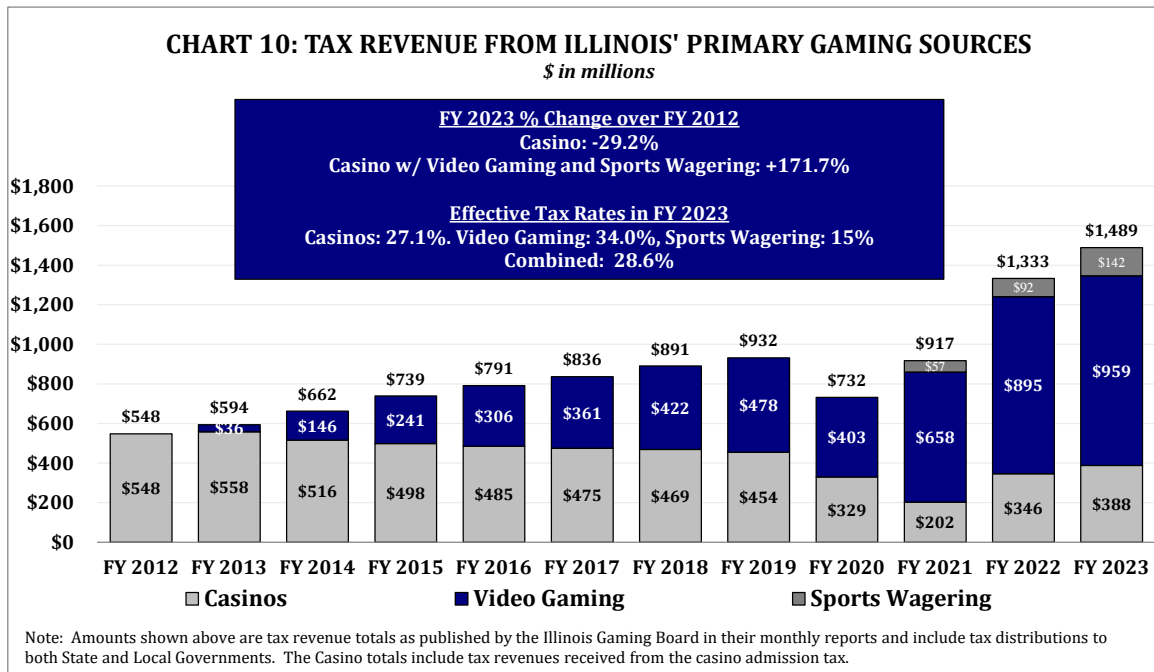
CHART 10: TAX REVENUE FROM ILLINOIS' PRIMARY GAMING SOURCES
$ in millions

FY 2023 % Change over FY 2012
Casino: -29.2%
Casino w/ Video Gaming and Sports Wagering: +171.7%

Effective Tax Rates in FY 2023
Casinos: 27.1%. Video Gaming: 34.0%, Sports Wagering: 15%
Combined: 28.6%

$1,800
$1,600
$1,400
$1,200
$1,000
$800
$600
$400
$200
$0

$548
$548
$594
$36
$558
$662
$146
$516
$739
$241
$498
$791
$306
$485
$836
$361
$475
$891
$422
$469
$932
$478
$454
$732
$403
$329
$917
$57
$658
$202
$1,333
$92
$895
$346
$1,489
$142
$959
$388

FY 2012 FY 2013 FY 2014 FY 2015 FY 2016 FY 2017 FY 2018 FY 2019 FY 2020 FY 2021 FY 2022 FY 2023

Casinos Video Gaming Sports Wagering

Note: Amounts shown above are tax revenue totals as published by the Illinois Gaming Board in their monthly reports and include tax distributions to both State and Local Governments. The Casino totals include tax revenues received from the casino admission tax.